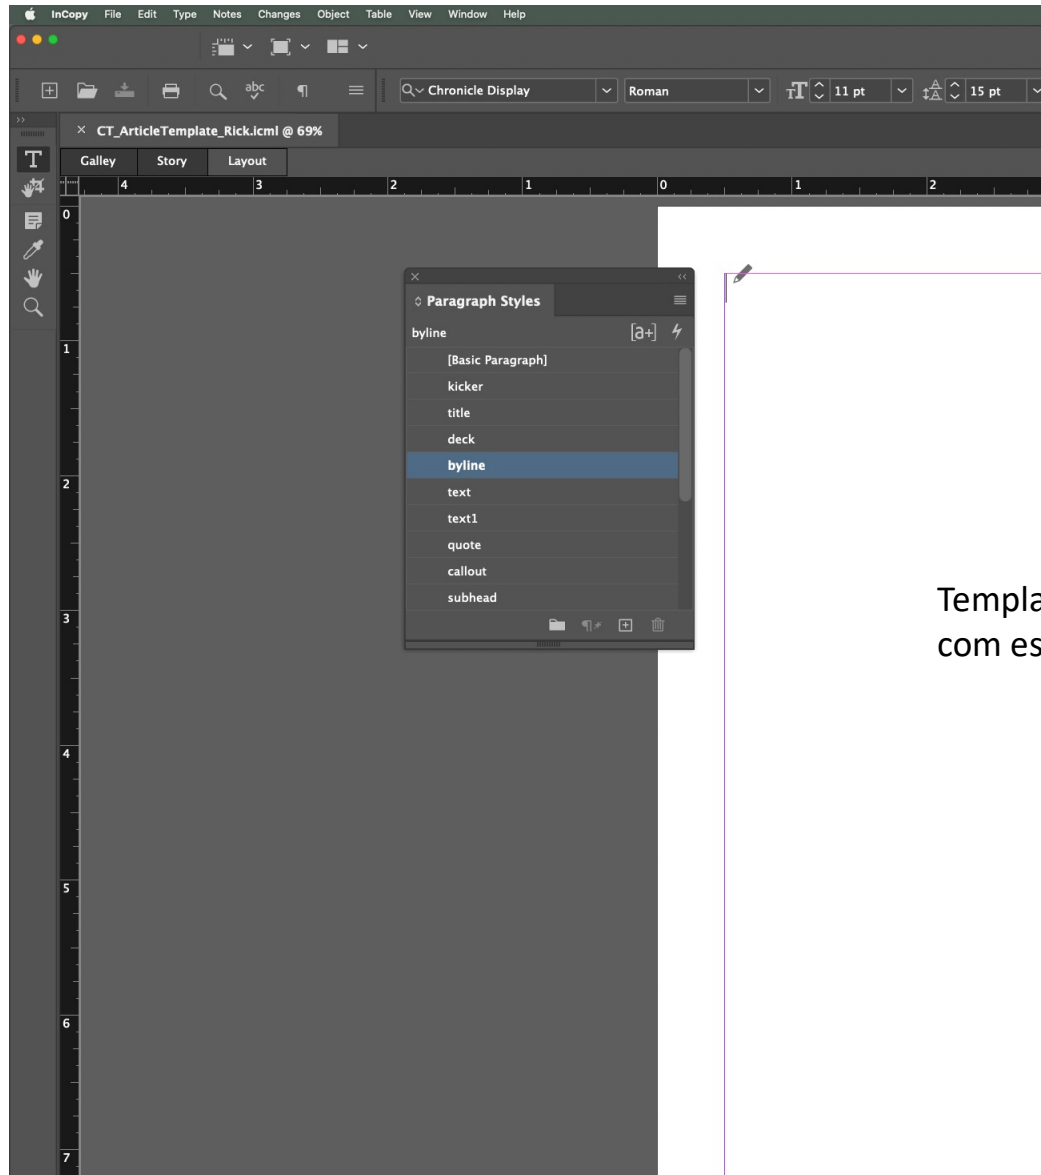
InCopy File Edit Type Notes Changes Object Table View Window Help

Chronicle Display
Roman
11 pt
15 pt

CT_ArticleTemplate_Rick.icml @ 69%

Galley Story Layout

4 3 2 1 0 1 2

0 1 2 3 4 5 6 7

Paragraph Styles
byline
[Basic Paragraph]
kicker
title
deck
byline
text
text1
quote
callout
subhead

Templa
com es